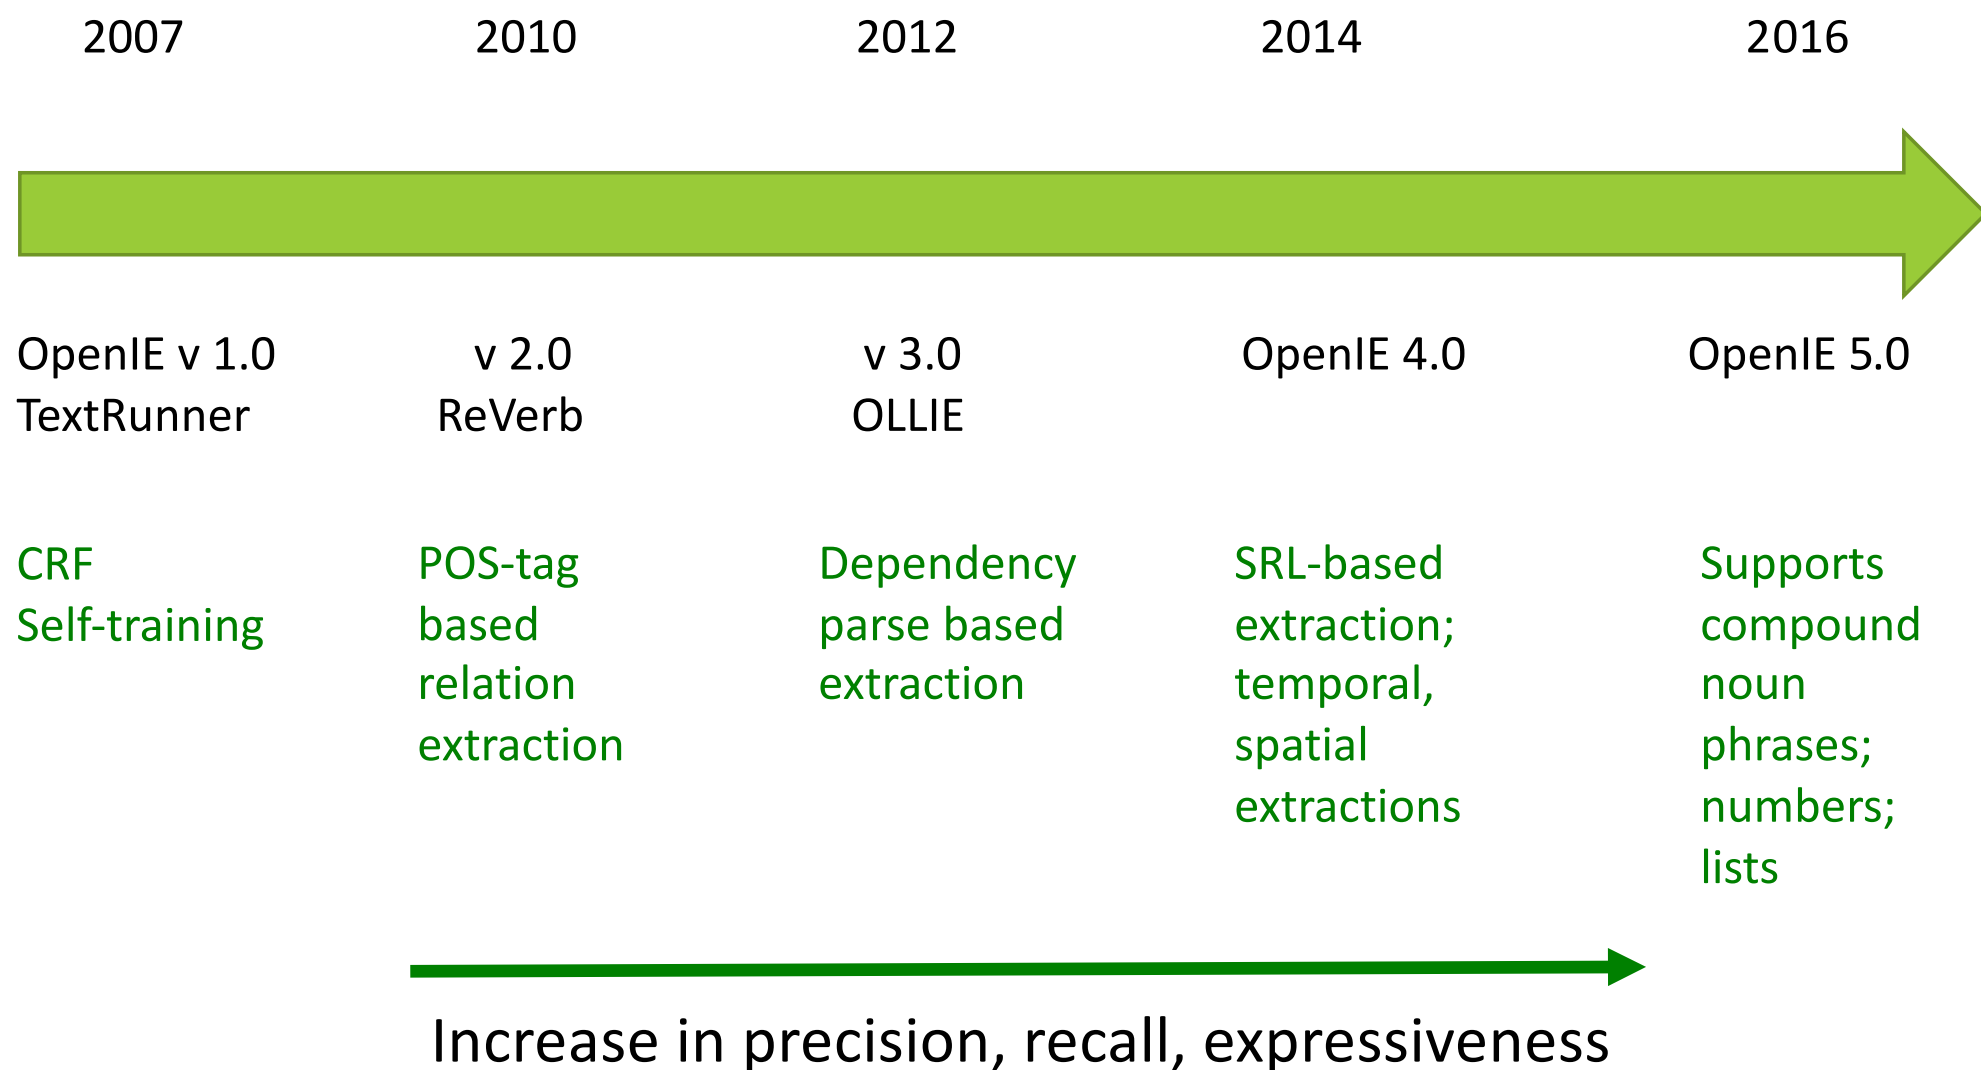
2007

OpenIE v 1.0
TextRunner

CRF
Self-training

2010

v 2.0
ReVerb

POS-tag based relation extraction

2012

v 3.0
OLLIE

Dependency parse based extraction

2014

OpenIE 4.0

SRL-based extraction; temporal, spatial extractions

2016

OpenIE 5.0

Supports compound noun phrases; numbers; lists

Increase in precision, recall, expressiveness